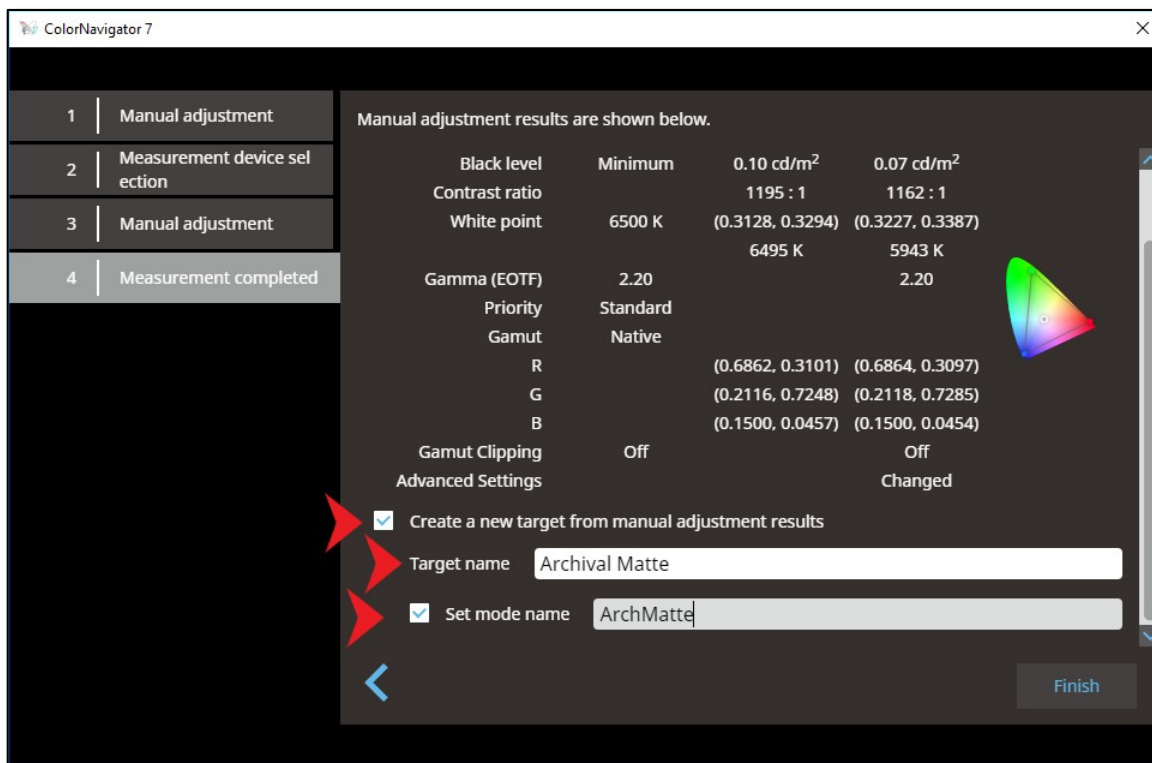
ColorNavigator 7

1 Manual adjustment
2 Measurement device selection
3 Manual adjustment
4 Measurement completed

Manual adjustment results are shown below.

| | | | |
|---|---|---|---|
| Black level | Minimum | 0.10 cd/m$^2$ | 0.07 cd/m$^2$ |
| Contrast ratio | | 1195 : 1 | 1162 : 1 |
| White point | 6500 K | (0.3128, 0.3294) | (0.3227, 0.3387) |
| | | 6495 K | 5943 K |
| Gamma (EOTF) | 2.20 | | 2.20 |
| Priority | Standard | | |
| Gamut | Native | | |
| R | | (0.6862, 0.3101) | (0.6864, 0.3097) |
| G | | (0.2116, 0.7248) | (0.2118, 0.7285) |
| B | | (0.1500, 0.0457) | (0.1500, 0.0454) |
| Gamut Clipping | Off | | Off |
| Advanced Settings | | | Changed |

Create a new target from manual adjustment results
Target name Archival Matte
Set mode name ArchMatte

Finish